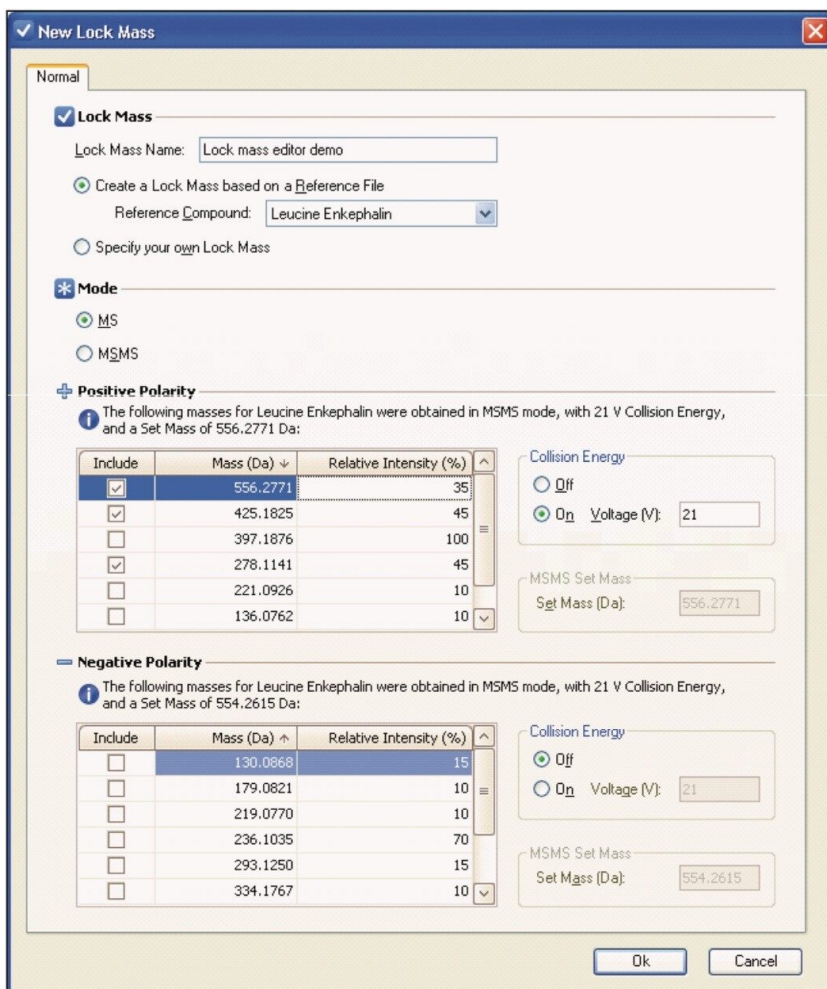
New Lock Mass

Normal

Lock Mass

Lock Mass Name: Lock mass editor demo

Create a Lock Mass based on a Reference File

Reference Compound: Leucine Enkephalin

Specify your own Lock Mass

Mode

MS

MSMS

Positive Polarity

The following masses for Leucine Enkephalin were obtained in MSMS mode, with 21 V Collision Energy, and a Set Mass of 556.2771 Da:

| Include | Mass (Da) | Relative Intensity (%) |
|---|---|---|
| ☑ | 556.2771 | 35 |
| ☑ | 425.1825 | 45 |
| ☐ | 397.1876 | 100 |
| ☑ | 278.1141 | 45 |
| ☐ | 221.0926 | 10 |
| ☐ | 136.0762 | 10 |

Collision Energy

Off

On Voltage (V): 21

MSMS Set Mass

Set Mass (Da): 556.2771

Negative Polarity

The following masses for Leucine Enkephalin were obtained in MSMS mode, with 21 V Collision Energy, and a Set Mass of 554.2615 Da:

| Include | Mass (Da) | Relative Intensity (%) |
|---|---|---|
| ☐ | 130.0868 | 15 |
| ☐ | 179.0821 | 10 |
| ☐ | 219.0770 | 10 |
| ☐ | 236.1035 | 70 |
| ☐ | 293.1250 | 15 |
| ☐ | 334.1767 | 10 |

Collision Energy

Off

On Voltage (V): 21

MSMS Set Mass

Set Mass (Da): 554.2615

Ok Cancel